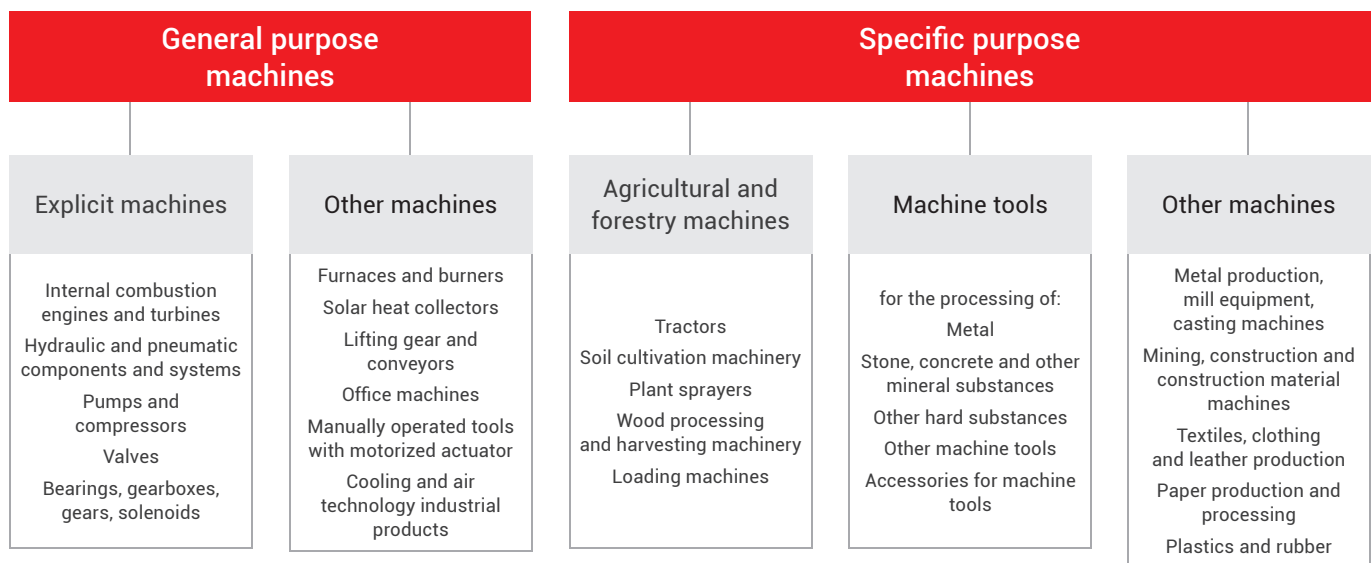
General purpose machines

Explicit machines

Internal combustion engines and turbines
Hydraulic and pneumatic components and systems
Pumps and compressors
Valves
Bearings, gearboxes, gears, solenoids

Other machines

Furnaces and burners
Solar heat collectors
Lifting gear and conveyors
Office machines
Manually operated tools with motorized actuator
Cooling and air technology industrial products

Specific purpose machines

Agricultural and forestry machines

Tractors
Soil cultivation machinery
Plant sprayers
Wood processing and harvesting machinery
Loading machines

Machine tools

for the processing of:
Metal
Stone, concrete and other mineral substances
Other hard substances
Other machine tools
Accessories for machine tools

Other machines

Metal production, mill equipment, casting machines
Mining, construction and construction material machines
Textiles, clothing and leather production
Paper production and processing
Plastics and rubber